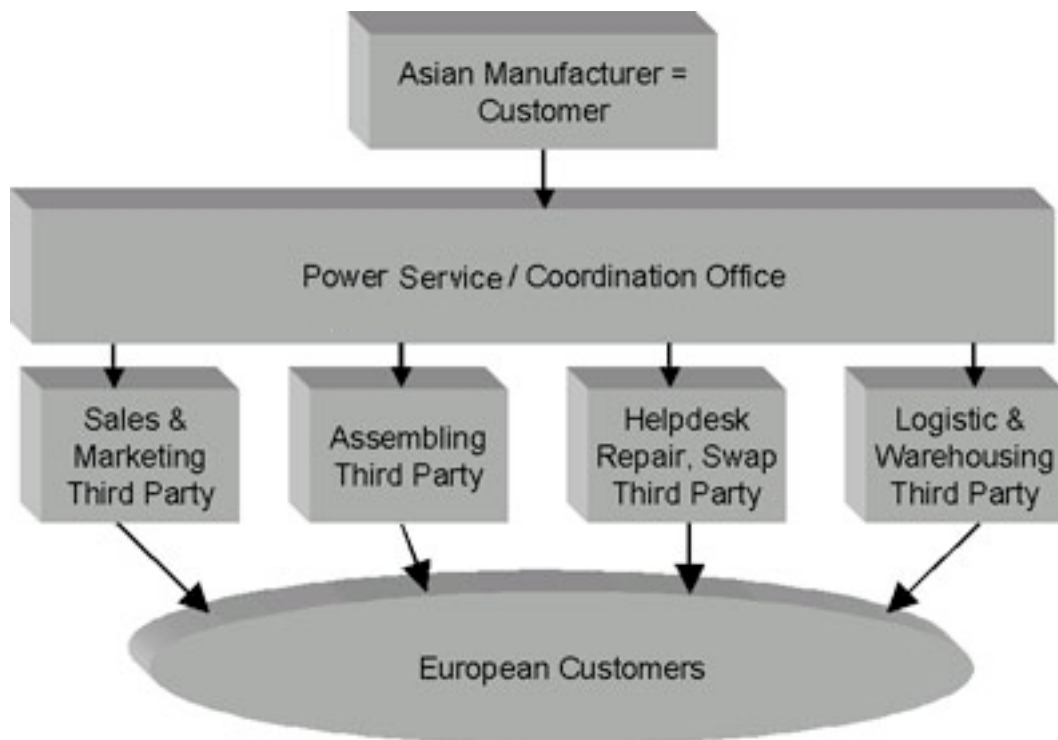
Asian Manufacturer = Customer

Power Service / Coordination Office

Sales & Marketing Third Party

Assembling Third Party

Helpdesk Repair, Swap Third Party

Logistic & Warehousing Third Party

European Customers